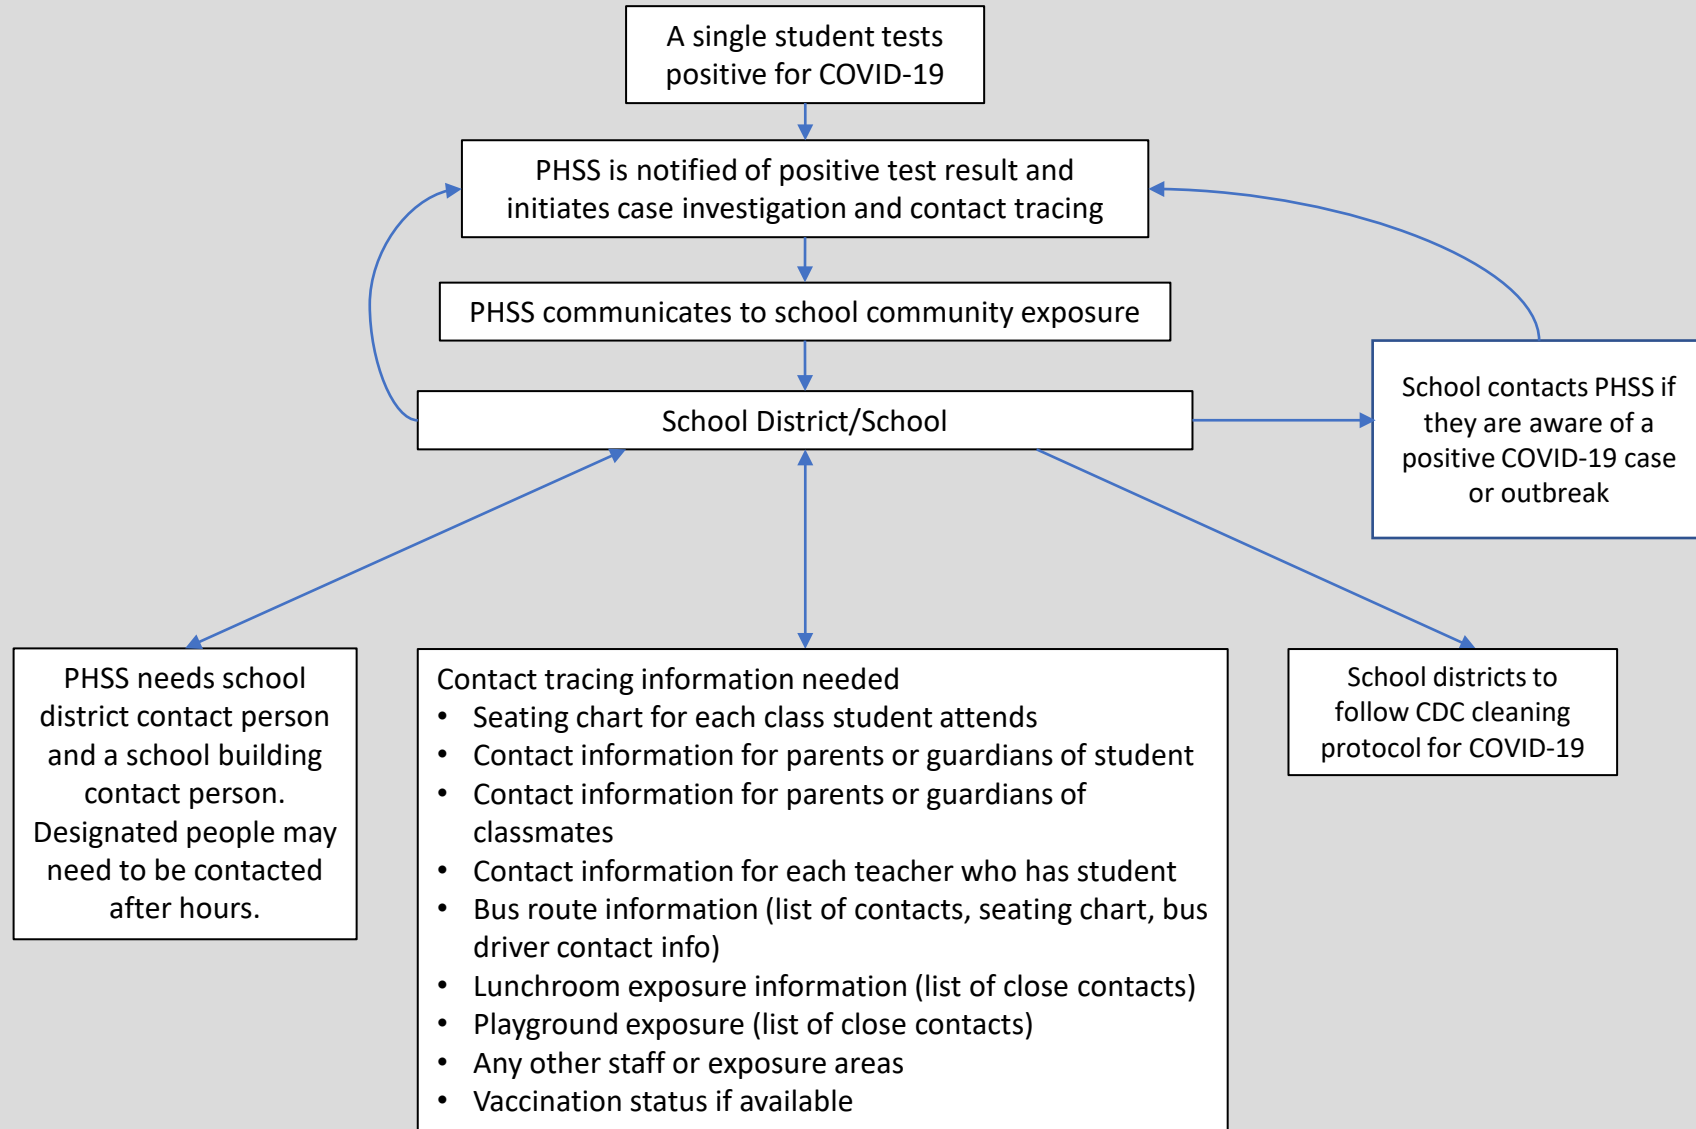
A single student tests positive for COVID-19

PHSS is notified of positive test result and initiates case investigation and contact tracing

PHSS communicates to school community exposure

School District/School

School contacts PHSS if they are aware of a positive COVID-19 case or outbreak

PHSS needs school district contact person and a school building contact person. Designated people may need to be contacted after hours.

Contact tracing information needed
- Seating chart for each class student attends
- Contact information for parents or guardians of student
- Contact information for parents or guardians of classmates
- Contact information for each teacher who has student
- Bus route information (list of contacts, seating chart, bus driver contact info)
- Lunchroom exposure information (list of close contacts)
- Playground exposure (list of close contacts)
- Any other staff or exposure areas
- Vaccination status if available

School districts to follow CDC cleaning protocol for COVID-19